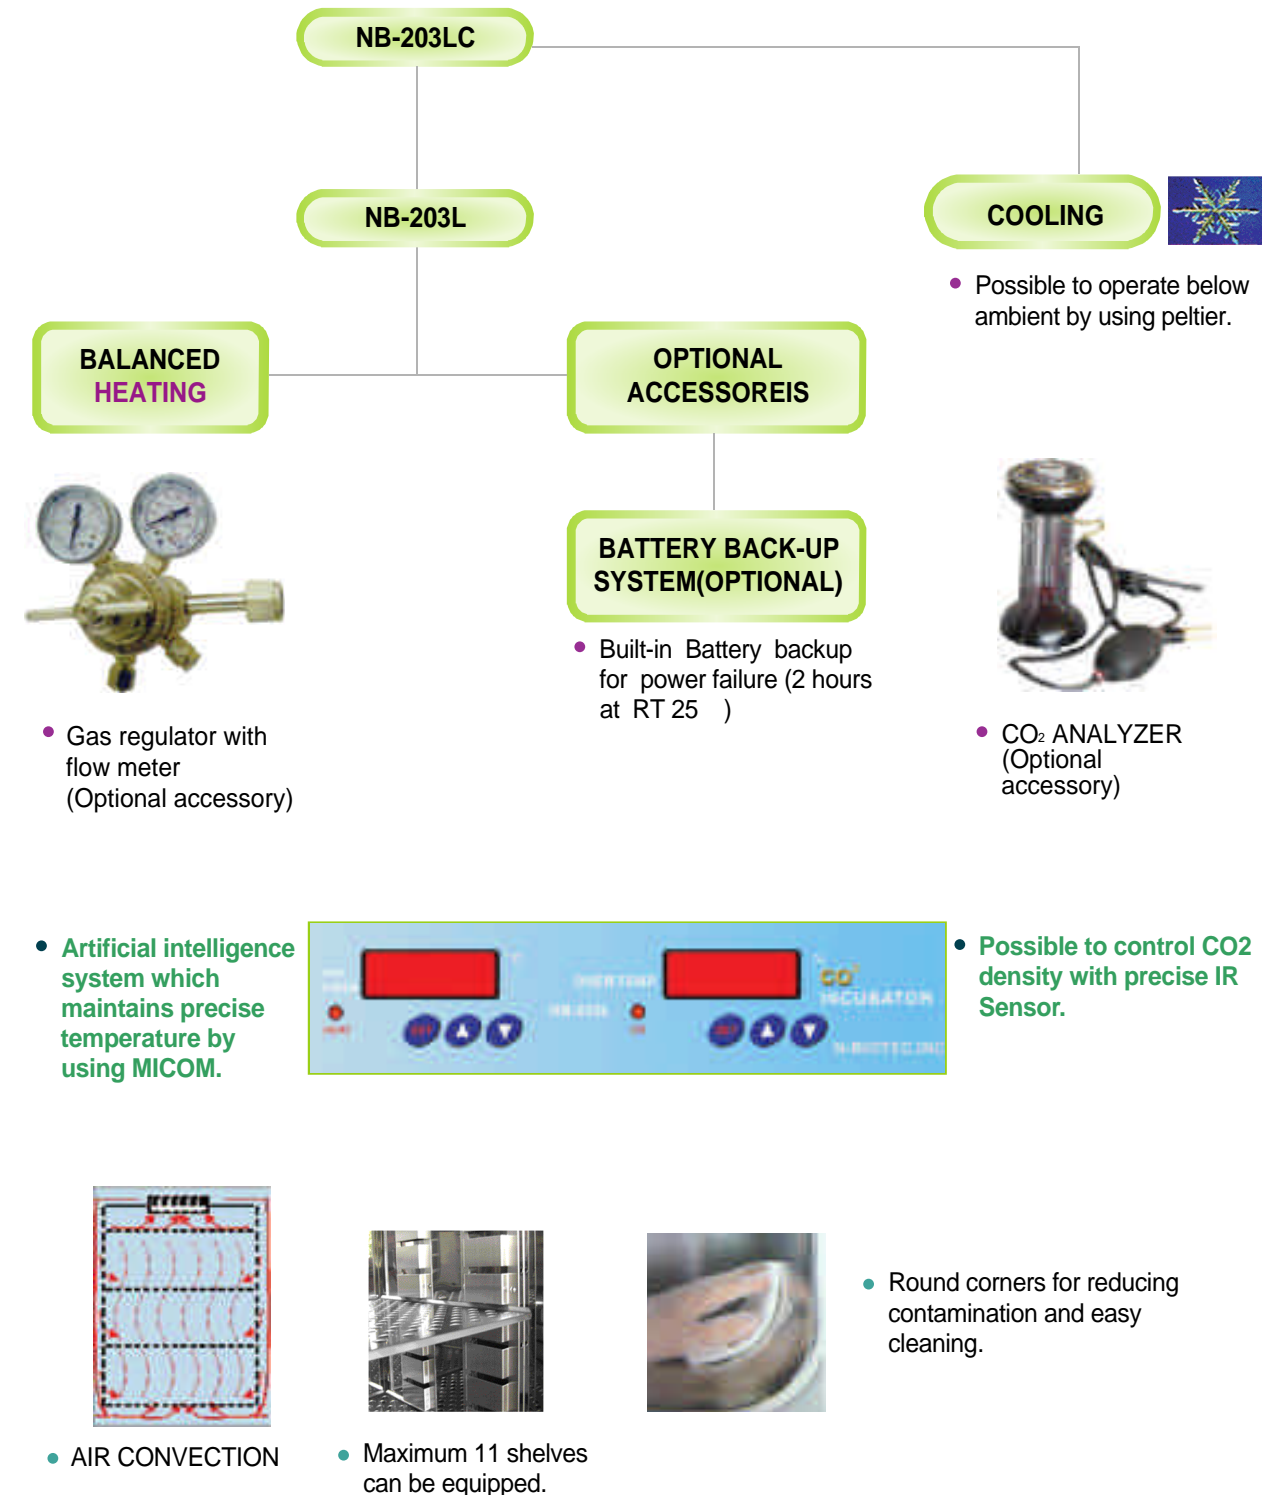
NB-203LC

NB-203L

COOLING

• Possible to operate below ambient by using peltier.

BALANCED HEATING

OPTIONAL ACCESSOREIS

BATTERY BACK-UP SYSTEM(OPTIONAL)

• Built-in Battery backup for power failure (2 hours at RT 25 )

• Gas regulator with flow meter (Optional accessory)

• $CO_2$ ANALYZER (Optional accessory)

• Artificial intelligence system which maintains precise temperature by using MICOM.

$CO_2$ INCUBATOR

• Possible to control CO2 density with precise IR Sensor.

• Round corners for reducing contamination and easy cleaning.

• AIR CONVECTION

• Maximum 11 shelves can be equipped.